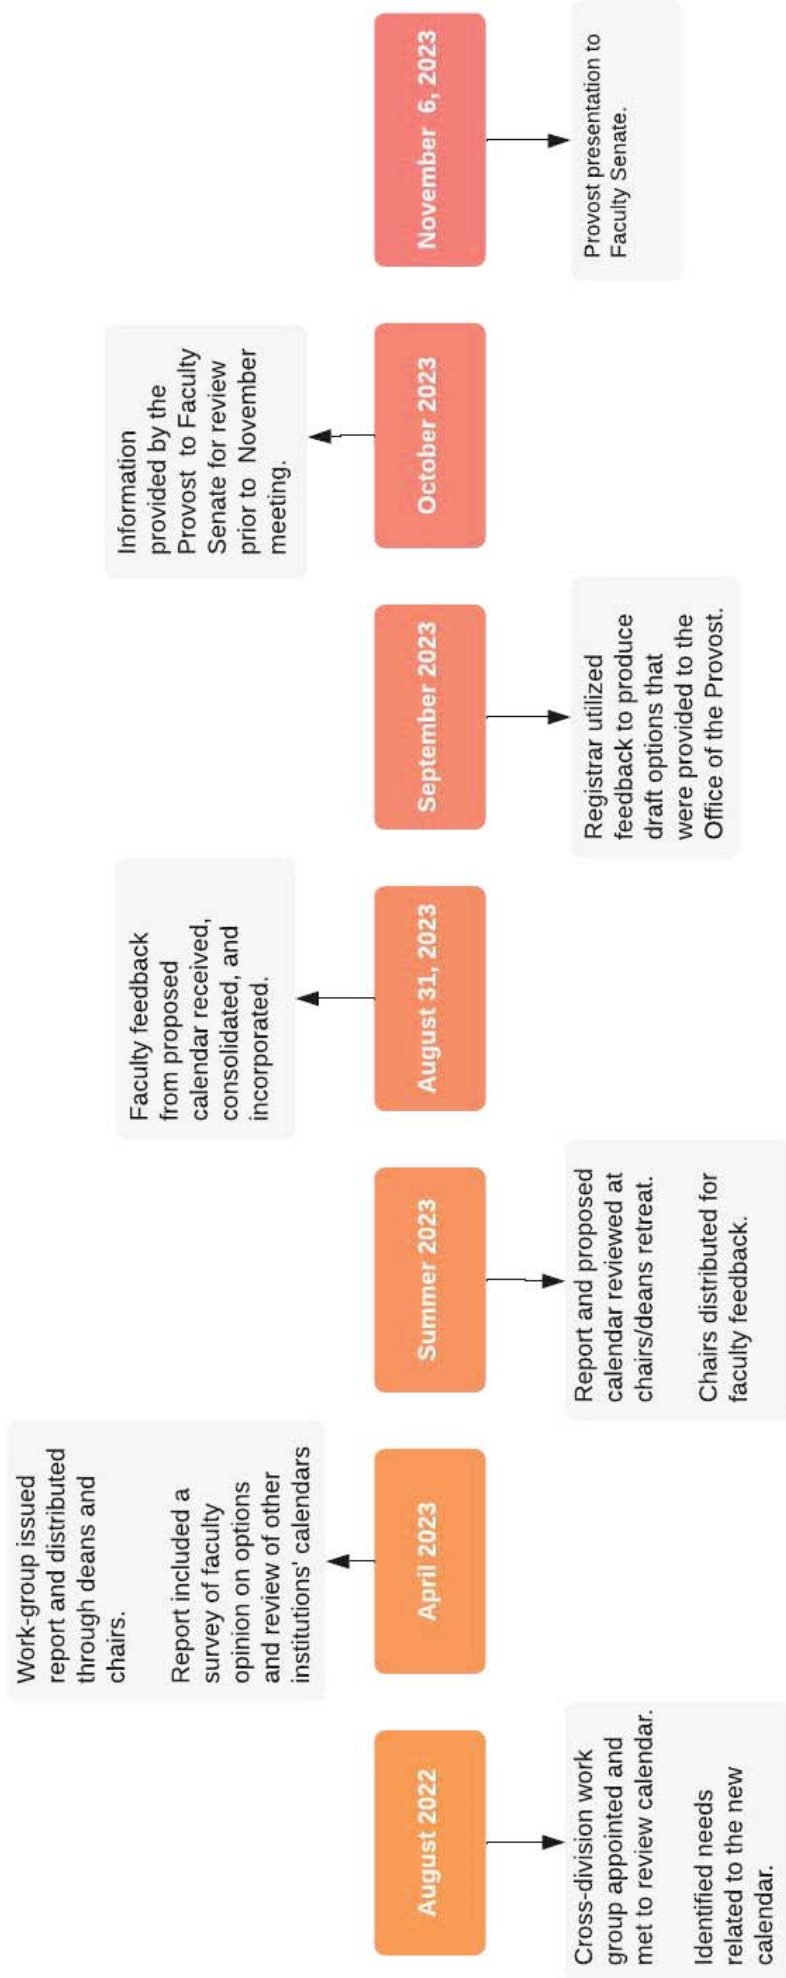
November 6, 2023

Provost presentation to Faculty Senate.

October 2023

Information provided by the Provost to Faculty Senate for review prior to November meeting.

September 2023

Registrar utilized feedback to produce draft options that were provided to the Office of the Provost.

August 31, 2023

Faculty feedback from proposed calendar received, consolidated, and incorporated.

Summer 2023

Report and proposed calendar reviewed at chairs/deans retreat.

Chairs distributed for faculty feedback.

April 2023

Work-group issued report and distributed through deans and chairs.

Report included a survey of faculty opinion on options and review of other institutions' calendars

August 2022

Cross-division work group appointed and met to review calendar.

Identified needs related to the new calendar.